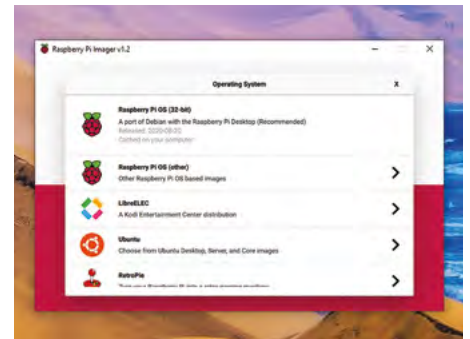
Raspberry Pi Imager v1.2

Operating System

X

Raspberry Pi OS (32-bit)
A port of Debian with the Raspberry Pi Desktop (Recommended)
Released: 2020-08-20
Cached on your computer

Raspberry Pi OS (other)
Other Raspberry Pi OS based images

LibreELEC
A Kodi Entertainment Center distribution

Ubuntu
Choose from Ubuntu Desktop, Server, and Core images

RetroPie
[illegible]